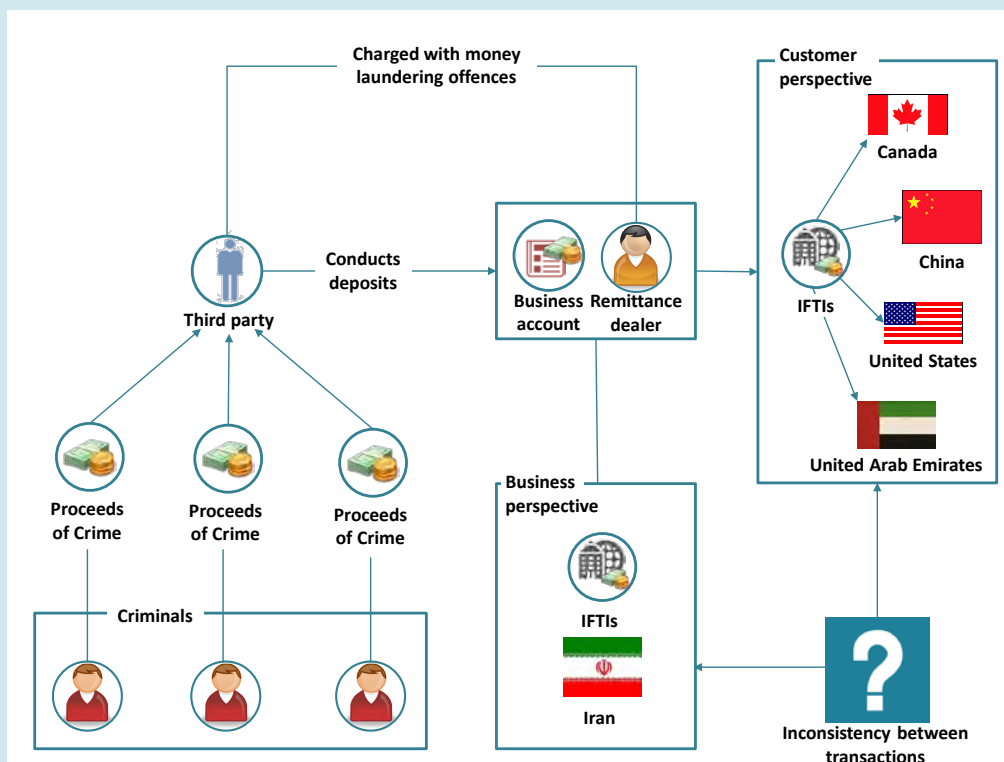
Charged with money laundering offences

Customer perspective

Canada

China

United States

United Arab Emirates

IFTIs

Third party

Conducts deposits

Business account

Remittance dealer

Proceeds of Crime

Proceeds of Crime

Proceeds of Crime

Criminals

Business perspective

IFTIs

Iran

Inconsistency between transactions